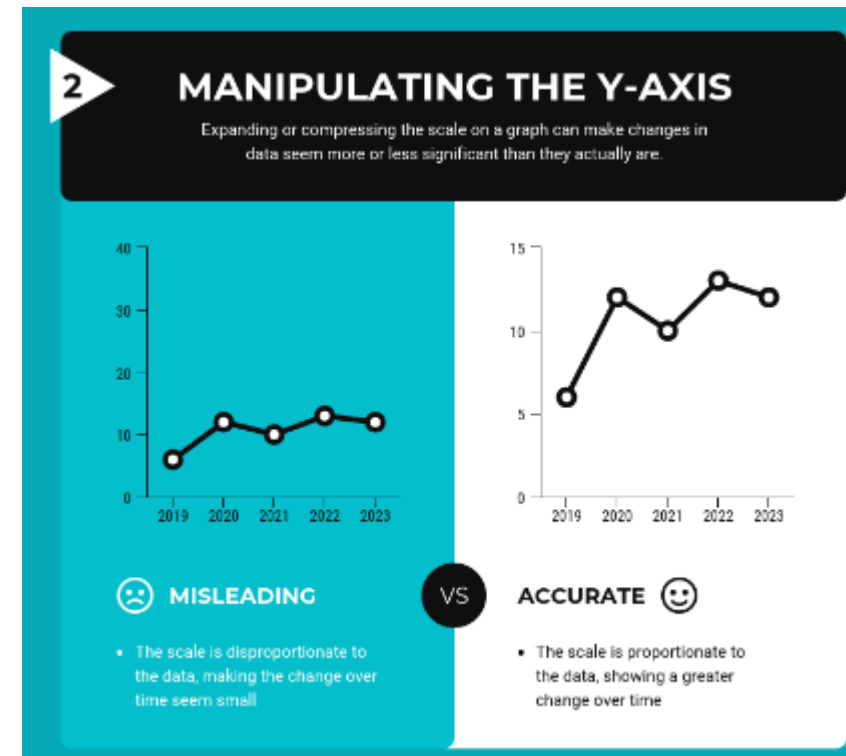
2

MANIPULATING THE Y-AXIS

Expanding or compressing the scale on a graph can make changes in data seem more or less significant than they actually are.

40
30
20
10
0
2019 2020 2021 2022 2023

15
10
5
0
2019 2020 2021 2022 2023

MISLEADING

VS

ACCURATE

- The scale is disproportionate to the data, making the change over time seem small

- The scale is proportionate to the data, showing a greater change over time